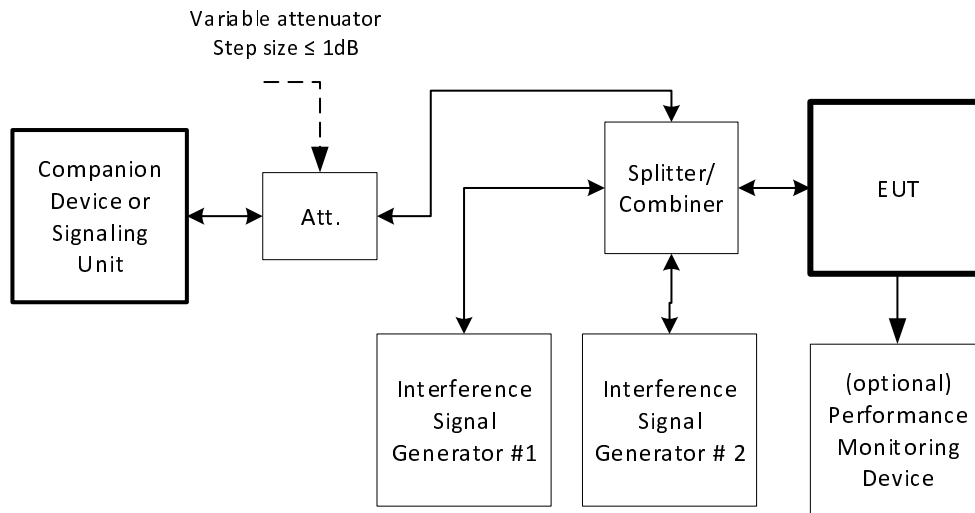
Variable attenuator
Step size ≤ 1dB

Companion Device or Signaling Unit

Att.

Splitter/ Combiner

EUT

Interference Signal Generator #1

Interference Signal Generator # 2

(optional) Performance Monitoring Device